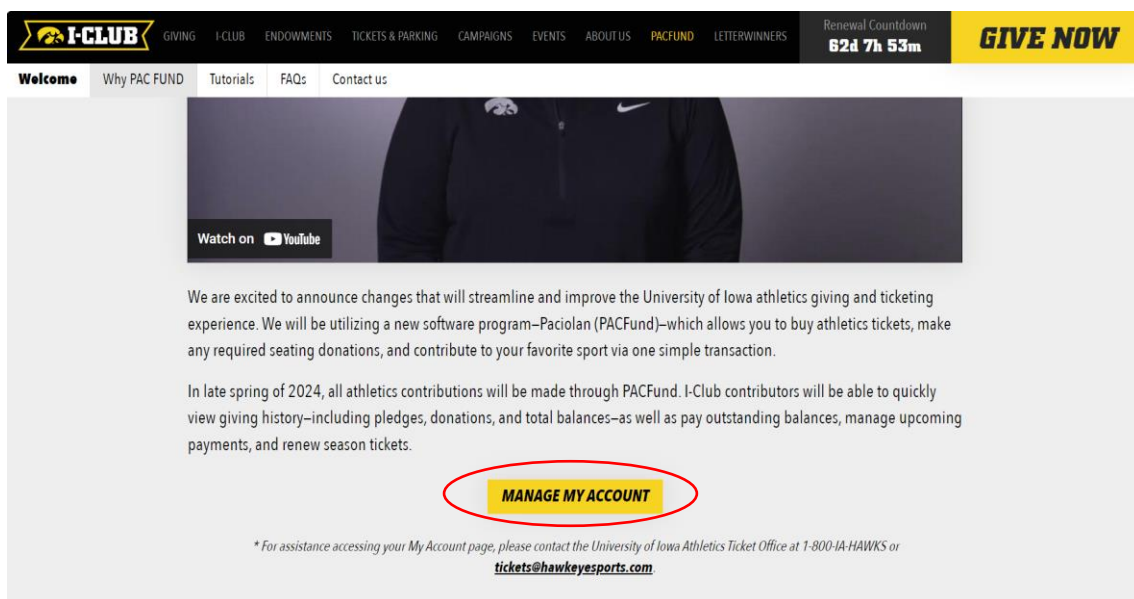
I-CLUB GIVING I-CLUB ENDOWMENTS TICKETS & PARKING CAMPAIGNS EVENTS ABOUT US PACFUND LETTERWINNERS Renewal Countdown 62d 7h 53m GIVE NOW

Welcome Why PAC FUND Tutorials FAQs Contact us

Watch on YouTube

We are excited to announce changes that will streamline and improve the University of Iowa athletics giving and ticketing experience. We will be utilizing a new software program—Paciolan (PACFund)—which allows you to buy athletics tickets, make any required seating donations, and contribute to your favorite sport via one simple transaction.

In late spring of 2024, all athletics contributions will be made through PACFund. I-Club contributors will be able to quickly view giving history—including pledges, donations, and total balances—as well as pay outstanding balances, manage upcoming payments, and renew season tickets.

MANAGE MY ACCOUNT

* For assistance accessing your My Account page, please contact the University of Iowa Athletics Ticket Office at 1-800-IA-HAWKS or tickets@hawkeyesports.com.